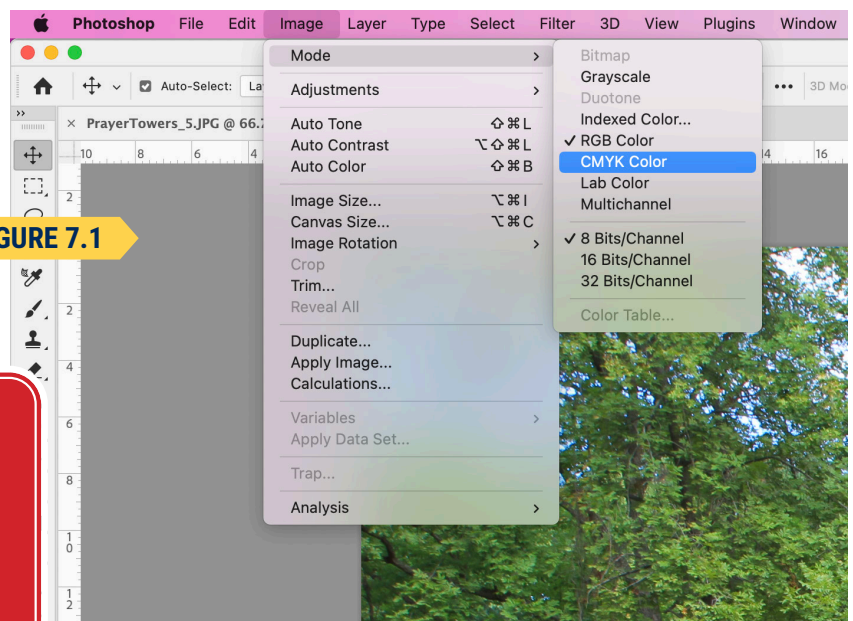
Photoshop File Edit Image Layer Type Select Filter 3D View Plugins Window

Auto-Select: La

3D Mo

PrayerTowers_5.JPG @ 66.

10 8 6 4

14 16

GURE 7.1

Mode
Adjustments
Auto Tone ⇧⌘L
Auto Contrast ⌥⇧⌘L
Auto Color ⇧⌘B
Image Size... ⌥⌘I
Canvas Size... ⌥⌘C
Image Rotation
Crop
Trim...
Reveal All
Duplicate...
Apply Image...
Calculations...
Variables
Apply Data Set...
Trap...
Analysis

Bitmap
Grayscale
Duotone
Indexed Color...
✓ RGB Color
CMYK Color
Lab Color
Multichannel
✓ 8 Bits/Channel
16 Bits/Channel
32 Bits/Channel
Color Table...

2
2
4
6
8
1 0
1 2